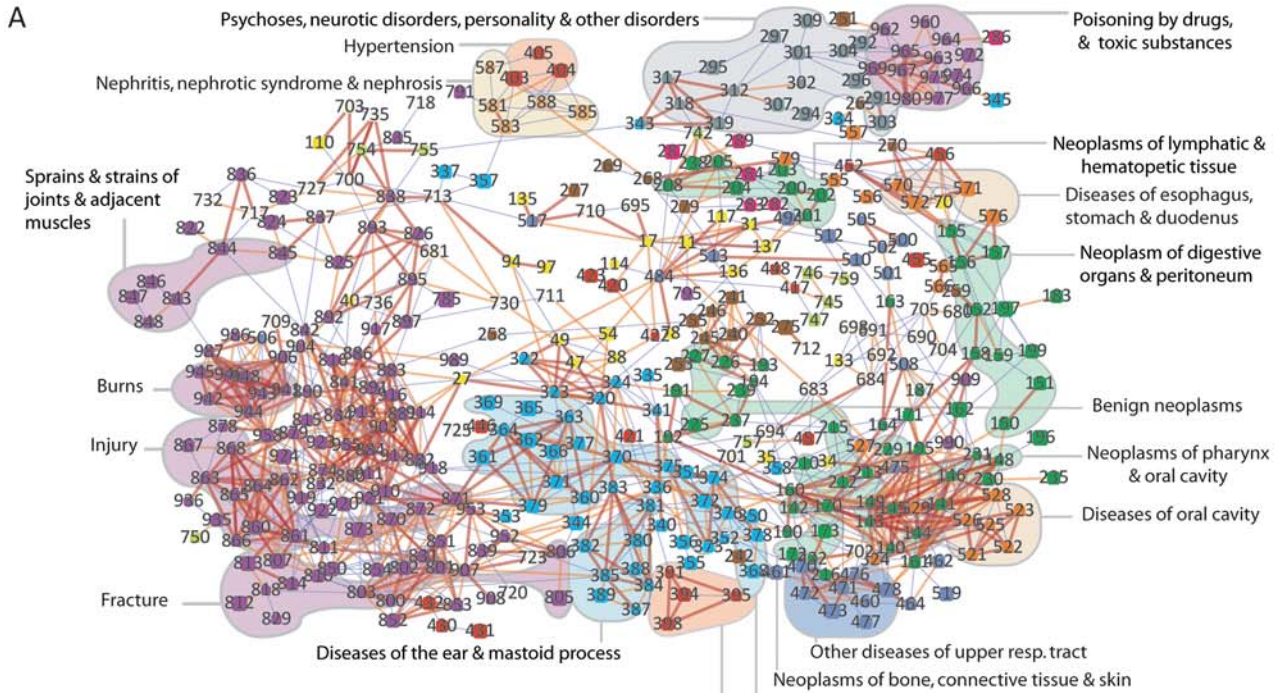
A

Psychoses, neurotic disorders, personality & other disorders

Hypertension

Nephritis, nephrotic syndrome & nephrosis

Poisoning by drugs, & toxic substances

Sprains & strains of joints & adjacent muscles

Neoplasms of lymphatic & hematopetic tissue

Diseases of esophagus, stomach & duodenum

Neoplasm of digestive organs & peritoneum

Burns

Injury

Benign neoplasms

Neoplasms of pharynx & oral cavity

Diseases of oral cavity

Fracture

Diseases of the ear & mastoid process

Other diseases of upper resp. tract

Neoplasms of bone, connective tissue & skin

309 291 297 292 301 304 302 312 317 295 318 307 294 296 303 343 319 742 960 962 964 963 965 972 986 345 405 404 403 587 581 588 585 583 703 718 735 710 110 754 755 805 337 357 836 732 717 727 700 838 713 822 837 803 826 681 844 845 825 846 847 843 848 895 785 736 730 711 892 842 709 904 886 906 907 906 908 945 942 944 948 878 983 867 868 936 935 750 860 807 812 848 814 829 852 480 481 800 803 808 720 805 723 871 953 851 939 379 382 380 385 389 387 388 384 394 395 398 384 320 324 341 363 365 369 361 366 377 370 362 364 371 360 383 386 381 340 353 344 356 352 378 373 355 376 350 270 457 486 452 555 570 571 572 570 576 556 502 500 505 510 512 501 183 163 705 690 680 704 698 691 692 684 683 508 187 164 155 157 153 151 150 146 148 140 142 172 173 160 161 162 700 702 470 472 471 478 473 460 477 464 519 523 522 521 525 526 528 527 135 17 11 31 137 94 97 114 484 136 418 746 759 745 747 712 133 49 54 47 88 27 258 989 401 757 694 701 35 34 206 201 211 200 204 208 268 269 209 695 117 131 513 517 556